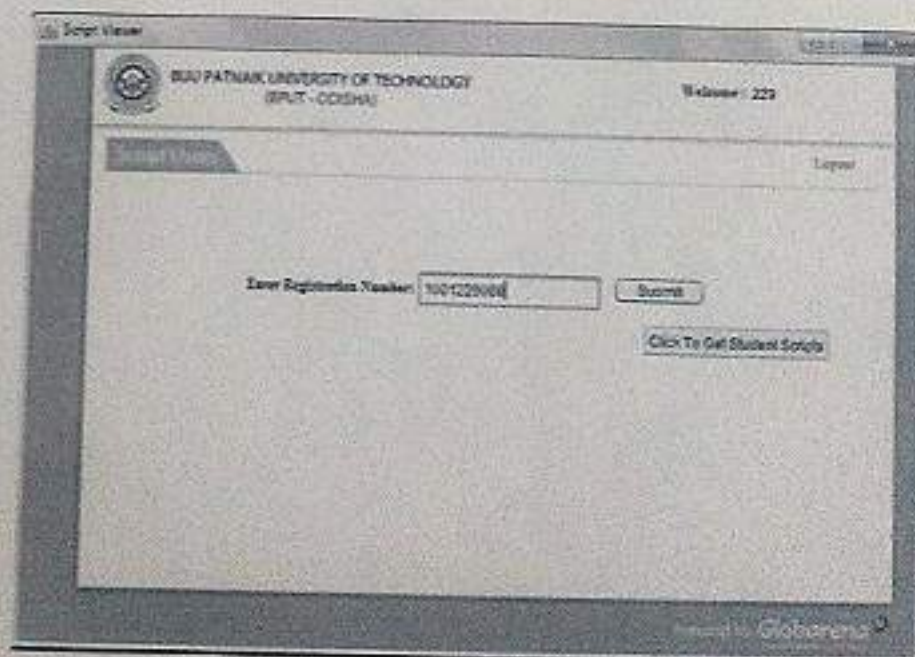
Script Viewer

BIJU PATNAIK UNIVERSITY OF TECHNOLOGY
(BPUT - ODISHA)

Welcome : 229

Script Viewer

Logout

Enter Registration Number: 1001229068

Submit

Click To Get Student Scripts

Powered by Globarena